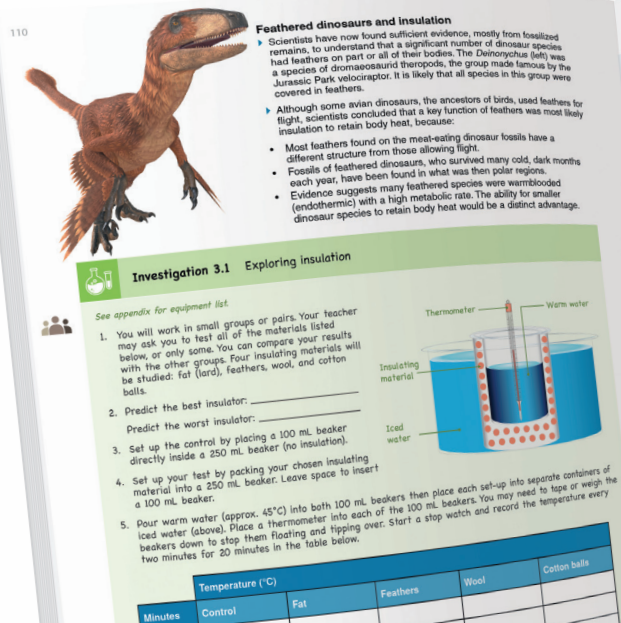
110

Feathered dinosaurs and insulation

Scientists have now found sufficient evidence, mostly from fossilized remains, to understand that a significant number of dinosaur species had feathers on part or all of their bodies. The *Deinonychus* (left) was a species of dromaeosaurid theropods, the group made famous by the Jurassic Park velociraptor. It is likely that all species in this group were covered in feathers.

Although some avian dinosaurs, the ancestors of birds, used feathers for flight, scientists concluded that a key function of feathers was most likely insulation to retain body heat, because:

• Most feathers found on the meat-eating dinosaur fossils have a different structure from those allowing flight.
• Fossils of feathered dinosaurs, who survived many cold, dark months each year, have been found in what was then polar regions.
• Evidence suggests many feathered species were warmblooded (endothermic) with a high metabolic rate. The ability for smaller dinosaur species to retain body heat would be a distinct advantage.

Investigation 3.1 Exploring insulation

See appendix for equipment list.

1. You will work in small groups or pairs. Your teacher may ask you to test all of the materials listed below, or only some. You can compare your results with the other groups. Four insulating materials will be studied: fat (lard), feathers, wool, and cotton balls.

2. Predict the best insulator: ______________
Predict the worst insulator: ______________

3. Set up the control by placing a 100 mL beaker directly inside a 250 mL beaker (no insulation).

4. Set up your test by packing your chosen insulating material into a 250 mL beaker. Leave space to insert a 100 mL beaker.

Thermometer
Warm water
Insulating material
Iced water

5. Pour warm water (approx. 45°C) into both 100 mL beakers then place each set-up into separate containers of iced water (above). Place a thermometer into each of the 100 mL beakers. You may need to tape or weigh the beakers down to stop them floating and tipping over. Start a stop watch and record the temperature every two minutes for 20 minutes in the table below.

| | Temperature (°C) | | | | |
|---|---|---|---|---|---|
| Minutes | Control | Fat | Feathers | Wool | Cotton balls |